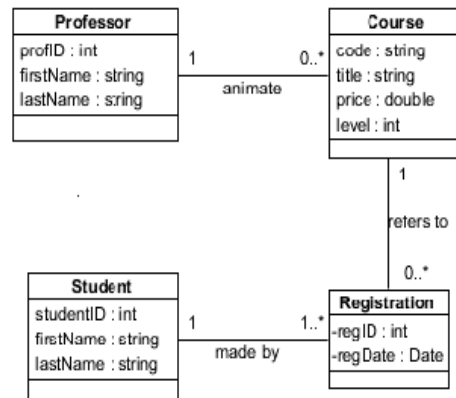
Professor
profID : int
firstName : string
lastName : string

1
animate
0..*

Course
code : string
title : string
price : double
level : int

1
refers to
0..*

Student
studentID : int
firstName : string
lastName : string

1
made by
1..*

Registration
-regID : int
-regDate : Date